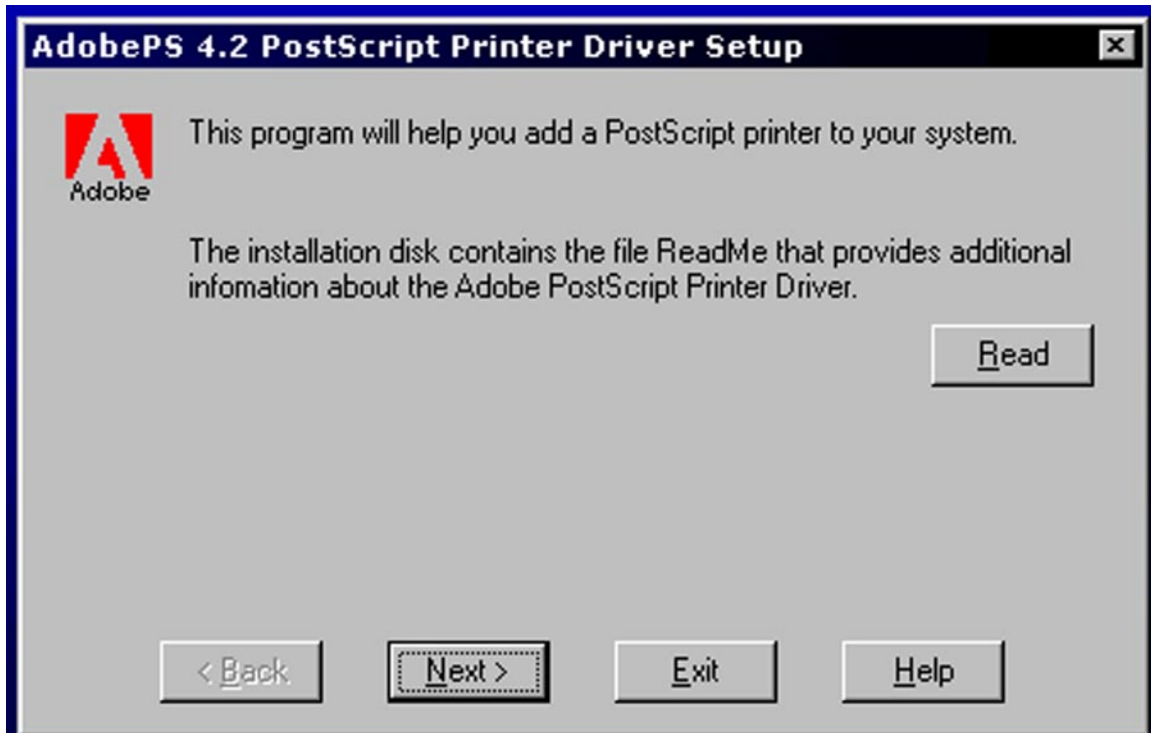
AdobePS 4.2 PostScript Printer Driver Setup

Adobe

This program will help you add a PostScript printer to your system.

The installation disk contains the file ReadMe that provides additional infomation about the Adobe PostScript Printer Driver.

Read

< Back

Next >

Exit

Help